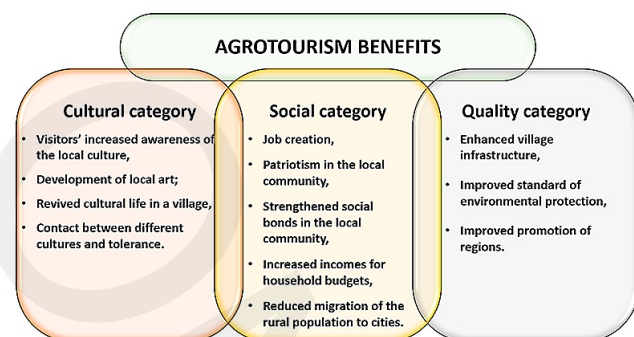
AGROTOURISM BENEFITS

Cultural category

- Visitors' increased awareness of the local culture,
- Development of local art;
- Revived cultural life in a village,
- Contact between different cultures and tolerance.

Social category

- Job creation,
- Patriotism in the local community,
- Strengthened social bonds in the local community,
- Increased incomes for household budgets,
- Reduced migration of the rural population to cities.

Quality category

- Enhanced village infrastructure,
- Improved standard of environmental protection,
- Improved promotion of regions.